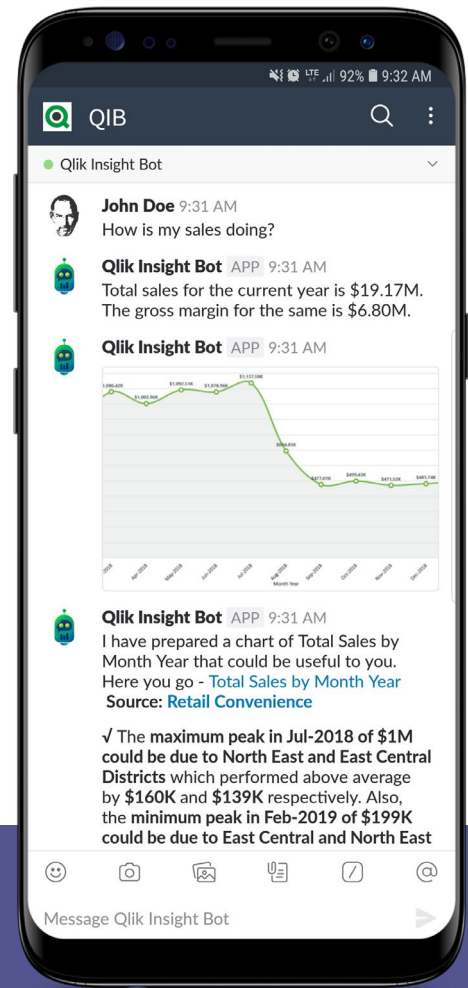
92% 9:32 AM

QIB

Qlik Insight Bot

John Doe 9:31 AM
How is my sales doing?

Qlik Insight Bot APP 9:31 AM
Total sales for the current year is $19.17M. The gross margin for the same is $6.80M.

Qlik Insight Bot APP 9:31 AM

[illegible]

Month Year

Qlik Insight Bot APP 9:31 AM
I have prepared a chart of Total Sales by Month Year that could be useful to you. Here you go - Total Sales by Month Year
Source: Retail Convenience

√ The **maximum peak in Jul-2018 of $1M could be due to North East and East Central Districts** which performed above average by **$160K** and **$139K** respectively. Also, the **minimum peak in Feb-2019 of $199K could be due to East Central and North East**

Message Qlik Insight Bot